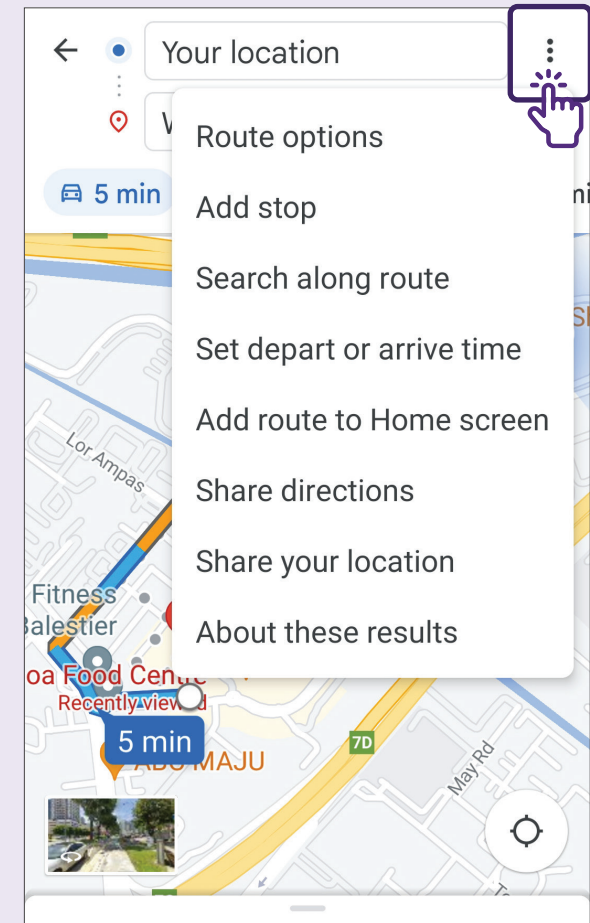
Your location

W

5 min

Route options

Add stop

Search along route

Set depart or arrive time

Add route to Home screen

Share directions

Share your location

About these results

Lor Ampas

Fitness
Balestier

oa Food Centre
Recently viewed

5 min

ABU MAJU

7D

May Rd